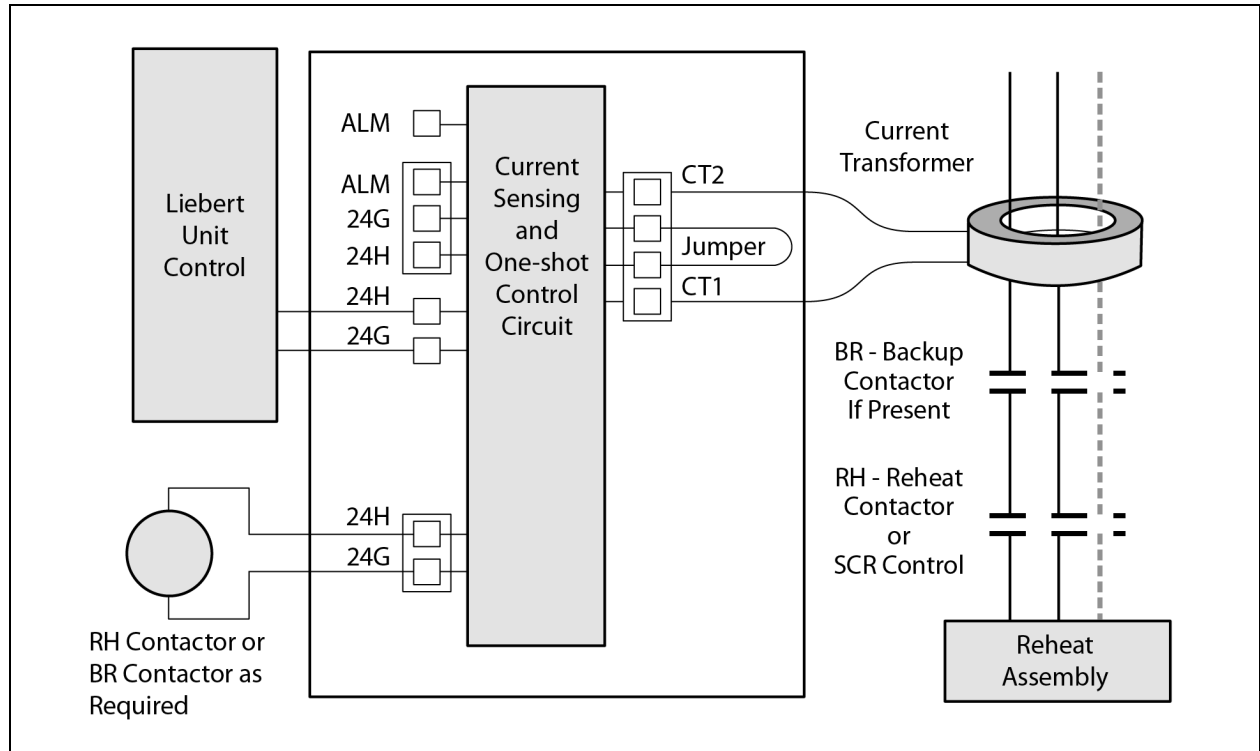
Liebert Unit Control

ALM

ALM
24G
24H

24H
24G

Current Sensing and One-shot Control Circuit

CT2
Jumper
CT1

Current Transformer

BR - Backup Contactor If Present

RH - Reheat Contactor or SCR Control

24H
24G

RH Contactor or BR Contactor as Required

Reheat Assembly